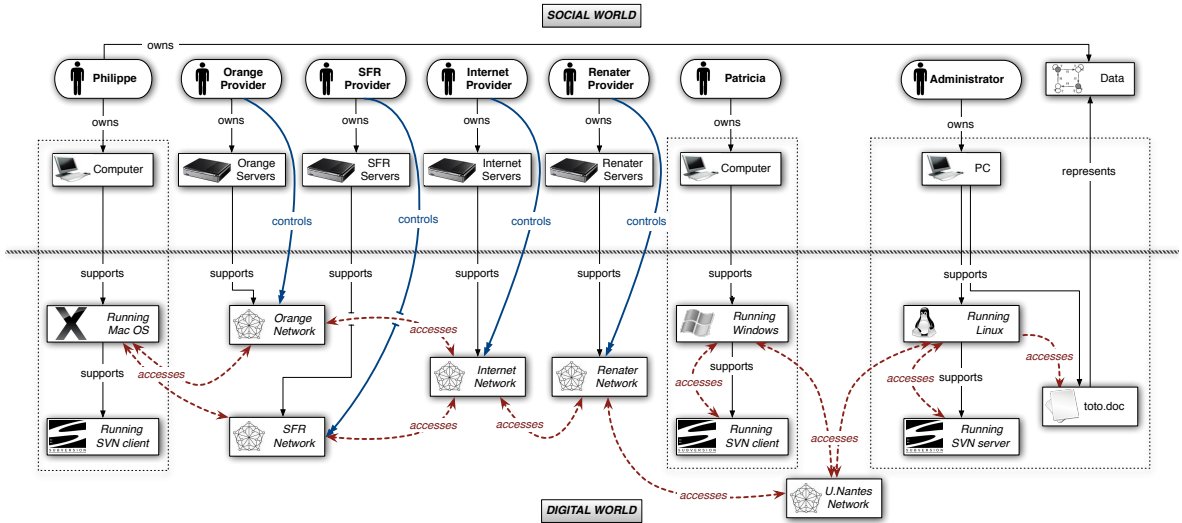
SOCIAL WORLD

owns

Philippe

Orange Provider

SFR Provider

Internet Provider

Renater Provider

Patricia

Administrator

Data

owns

owns

owns

owns

owns

owns

owns

Computer

Orange Servers

SFR Servers

Internet Servers

Renater Servers

Computer

PC

represents

controls

controls

controls

controls

supports

supports

supports

supports

supports

supports

supports

Running Mac OS

Orange Network

accesses

Internet Network

Renater Network

Running Windows

Running Linux

accesses

supports

accesses

supports

supports

accesses

accesses

toto.doc

Running SVN client

SFR Network

accesses

accesses

Running SVN client

accesses

Running SVN server

accesses

U.Nantes Network

DIGITAL WORLD